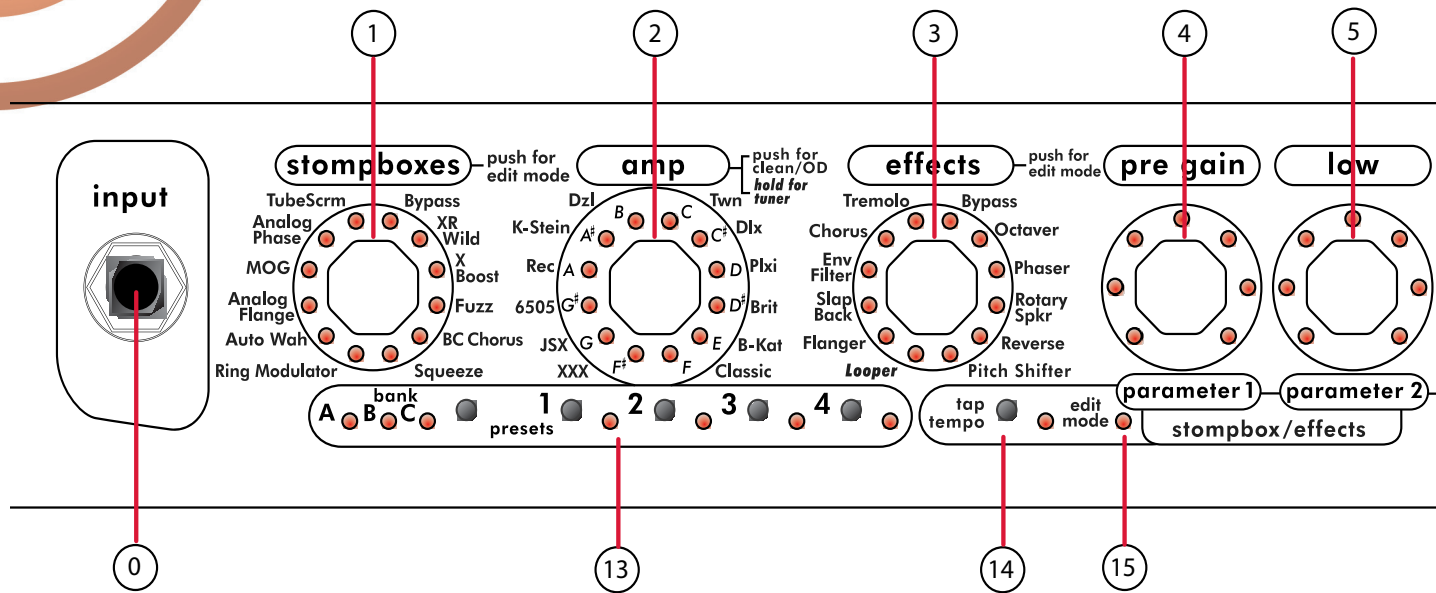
1 2 3 4 5

input

stompboxes push for edit mode
TubeScrm Bypass
Analog Phase XR Wild
MOG X Boost
Analog Flange Fuzz
Auto Wah BC Chorus
Ring Modulator Squeeze

amp push for clean/OD hold for tuner
Dzl Twn
K-Stein Dlx
Rec Plxi
6505 Brit
JSX B-Kat
XXX Classic
B C $C^\sharp$ $A^\sharp$ A D $G^\sharp$ $D^\sharp$ G E $F^\sharp$ F

effects push for edit mode
Tremolo Bypass
Chorus Octaver
Env Filter Phaser
Slap Back Rotary Spkr
Flanger Reverse
Looper Pitch Shifter

pre gain
low

parameter 1 parameter 2
stompbox/effects

A B C bank presets 1 2 3 4

tap tempo edit mode

0 13 14 15